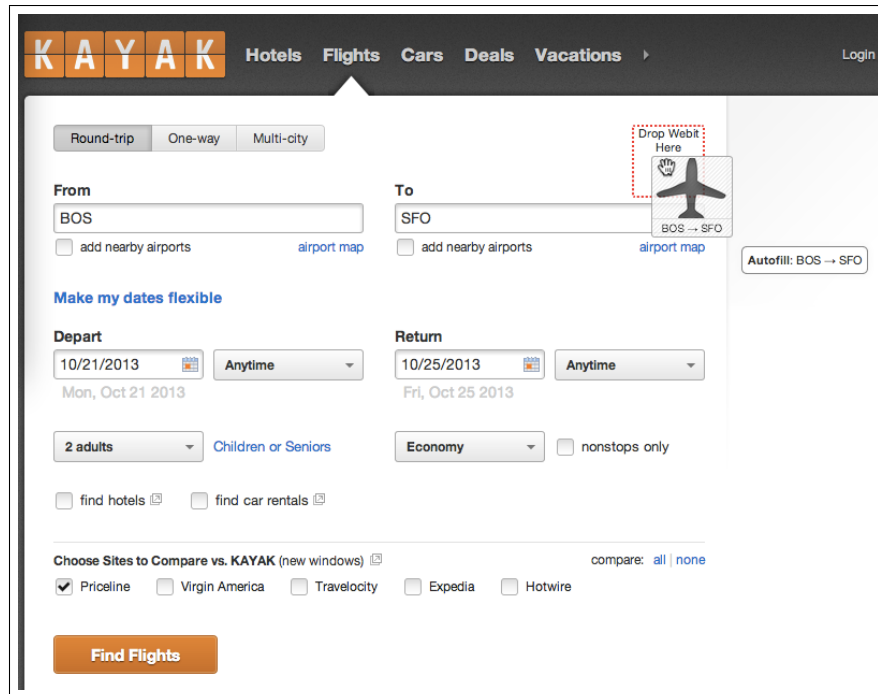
KAYAK Hotels Flights Cars Deals Vacations

Login

Round-trip One-way Multi-city

Drop Webit Here

BOS → SFO

From
BOS
add nearby airports
airport map

To
SFO
add nearby airports
airport map

Autofill: BOS → SFO

Make my dates flexible

Depart
10/21/2013
Anytime
Mon, Oct 21 2013

Return
10/25/2013
Anytime
Fri, Oct 25 2013

2 adults
Children or Seniors
Economy
nonstops only

find hotels
find car rentals

Choose Sites to Compare vs. KAYAK (new windows)
compare: all | none

Priceline
Virgin America
Travelocity
Expedia
Hotwire

Find Flights